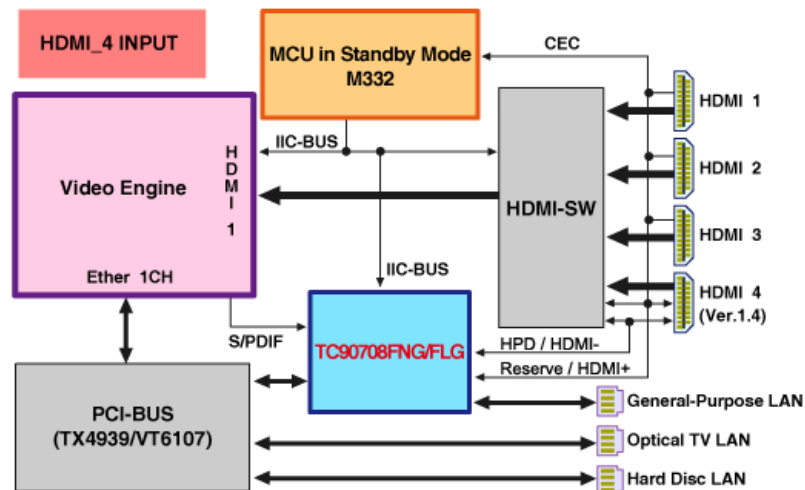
HDMI_4 INPUT

MCU in Standby Mode
M332

CEC

HDMI 1

HDMI 2

HDMI 3

HDMI 4
(Ver.1.4)

Video Engine

HDMI 1

IIC-BUS

HDMI-SW

IIC-BUS

Ether 1CH

S/PDIF

TC90708FNG/FLG

HPD / HDMI-

Reserve / HDMI+

PCI-BUS
(TX4939/VT6107)

General-Purpose LAN

Optical TV LAN

Hard Disc LAN